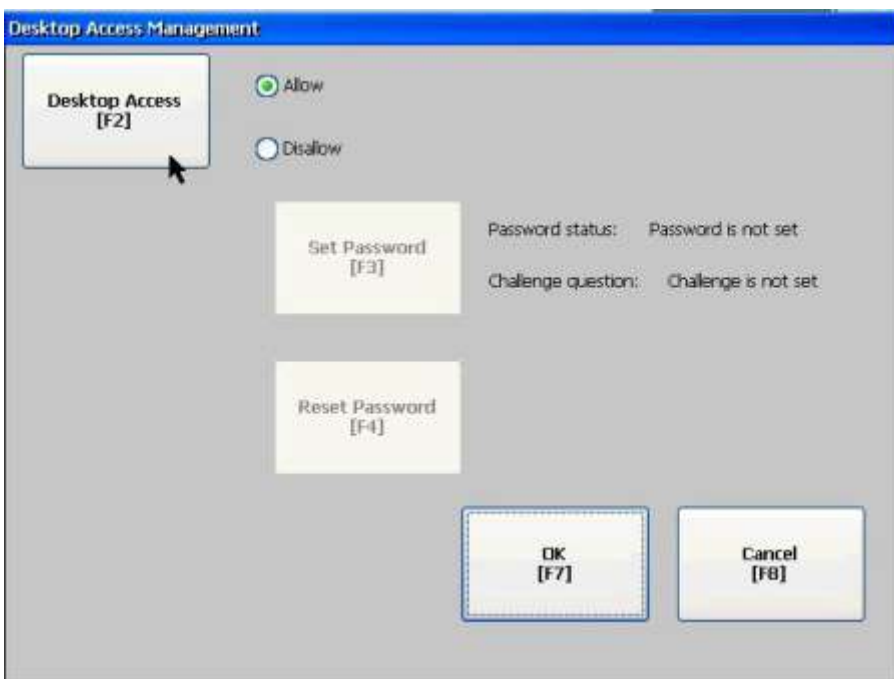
Desktop Access Management

Desktop Access
[F2]

Allow

Disallow

Set Password
[F3]

Password status: Password is not set

Challenge question: Challenge is not set

Reset Password
[F4]

OK
[F7]

Cancel
[F8]